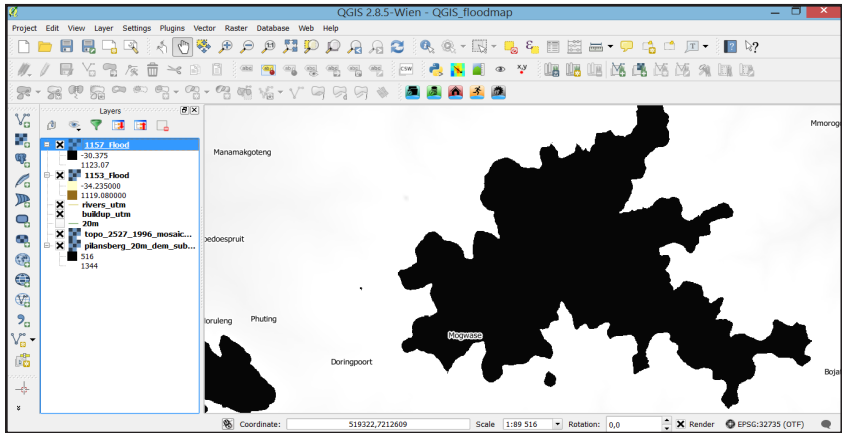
QGIS 2.8.5-Wien - QGIS_floodmap

Project Edit View Layer Settings Plugins Vector Raster Database Web Help

Layers

1157_flood
-30.375
1123.07
1153_Flood
-34.235000
1119.080000
rivers_utm
buildup_utm
20m
topo_2527_1996_mosaic...
pilansberg_20m_dem_sub...
516
1344

Manamakgoteng
Mmorog
bedoesspruit
Phuting
Ioruleng
Mogwase
Doringpoort
Boja

Coordinate: 519322,7212609 Scale 1:89 516 Rotation: 0,0 Render EPSG:32735 (OTF)